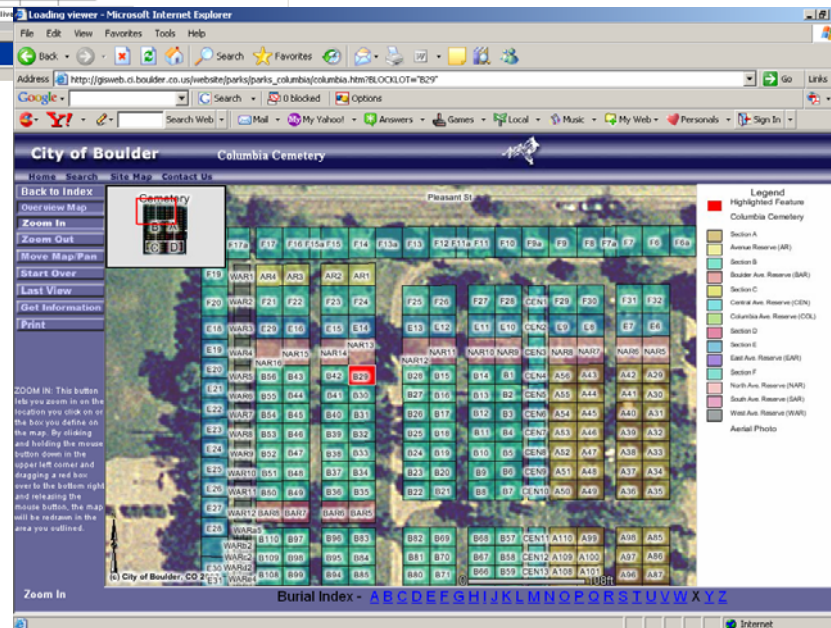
Loading viewer - Microsoft Internet Explorer

File Edit View Favorites Tools Help

Back Search Favorites

Address http://gisweb.ci.boulder.co.us/website/parks/parks_columbia/columbia.htm?BLOCKLOT="B29" Go Links

Google Search 0 blocked Options

Search Web Mail My Yahoo! Answers Games Local Music My Web Personals Sign In

City of Boulder Columbia Cemetery

Home Search Site Map Contact Us

Back to Index
Overview Map
Zoom In
Zoom Out
Move Map/Pan
Start Over
Last View
Get Information
Print

ZOOM IN: This button lets you zoom in on the location you click on or the box you define on the map. By clicking and holding the mouse button down in the upper left corner and dragging a red box over to the bottom right and releasing the mouse button, the map will be redrawn in the area you outlined.

Zoom In

Cemetery

B A C D

Pleasant St

F17a F17 F16 F15a F15 F14 F13a F13 F12 F11a F11 F10 F9a F9 F8 F7a F7 F6 F6a

F19 WAR1 AR4 AR3 AR2 AR1
F20 WAR2 F21 F22 F23 F24 F25 F26 F27 F28 CEN1 F29 F30 F31 F32
E18 WAR3 E29 E16 E15 E14 E13 E12 L11 L10 CEN2 L9 L8 E7 E6
E19 WAR4 NAR16 NAR15 NAR14 NAR13 NAR12 NAR11 NAR10 NAR9 CEN3 NAR8 NAR7 NAR6 NAR5
E20 WAR5 B56 B43 B42 B29 B28 B15 B14 B1 CEN4 A56 A43 A42 A29
E21 WAR6 B55 B44 B41 B30 B27 B16 B13 B2 CEN5 A55 A44 A41 A30
E22 WAR7 B54 B45 B40 B31 B26 B17 B12 B3 CEN6 A54 A45 A40 A31
E23 WAR8 B53 B46 B39 B32 B25 B18 B11 B4 CEN7 A53 A46 A39 A32
E24 WAR9 B52 B47 B38 B33 B24 B19 B10 B5 CEN8 A52 A47 A38 A33
E25 WAR10 B51 B48 B37 B34 B23 B20 B9 B6 CEN9 A51 A48 A37 A34
E26 WAR11 B50 B49 B36 B35 B22 B21 B8 B7 CEN10 A50 A49 A36 A35
E27 WAR12 BAR8 BAR7 BAR6 BAR5
WARa5
E28 WARa B110 B97 B96 B83 B82 B69 B68 B57 CEN11 A110 A99 A98 A85
WARa B109 B98 B95 B84 B81 B70 B67 B58 CEN12 A109 A100 A97 A86
E30 WARa B108 B99 B94 B85 B80 B71 B66 B59 CEN13 A108 A101 A96 A87
E31 WARa

(c) City of Boulder, CO 20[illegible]

Legend
Highlighted Feature
Columbia Cemetery
Section A
Avenue Reserve (AR)
Section B
Boulder Ave. Reserve (BAR)
Section C
Central Ave. Reserve (CEN)
Columbia Ave. Reserve (COL)
Section D
Section E
East Ave. Reserve (EAR)
Section F
North Ave. Reserve (NAR)
South Ave. Reserve (SAR)
West Ave. Reserve (WAR)
Aerial Photo

Burial Index - A B C D E F G H I J K L M N O P Q R S T U V W X Y Z

Internet